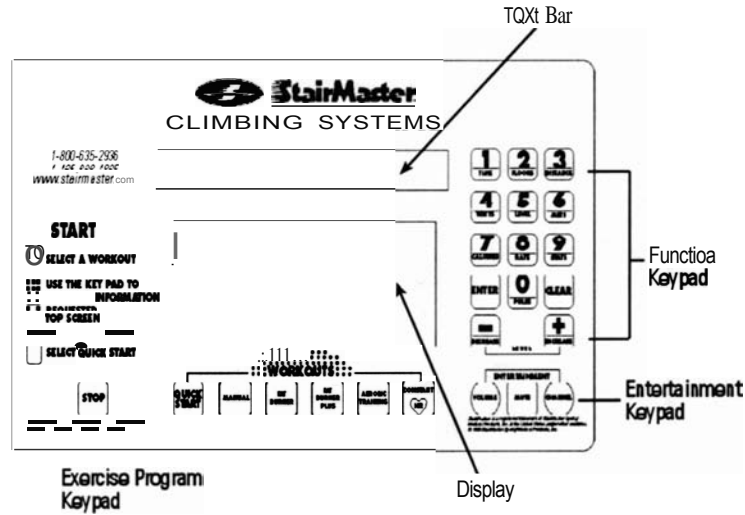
TQXt Bar

StairMaster
CLIMBING SYSTEMS

1-800-635-2936
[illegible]
www.stairmaster.com

START
SELECT A WORKOUT
USE THE KEY PAD TO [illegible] INFORMATION
REQUESTED
TOP SCREEN
SELECT QUICK START

STOP

WORKOUTS
QUICK START
MANUAL
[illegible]
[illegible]
AEROBIC TRAINING
CONSTANT HR

1 2 3
4 5 6
7 8 9
ENTER 0 CLEAR
- +
DECREASE INCREASE

ENTERTAINMENT
VOLUME MUTE CHANNEL

Functioa Keypad

Entertainment Keypad

Exercise Program Keypad

Display